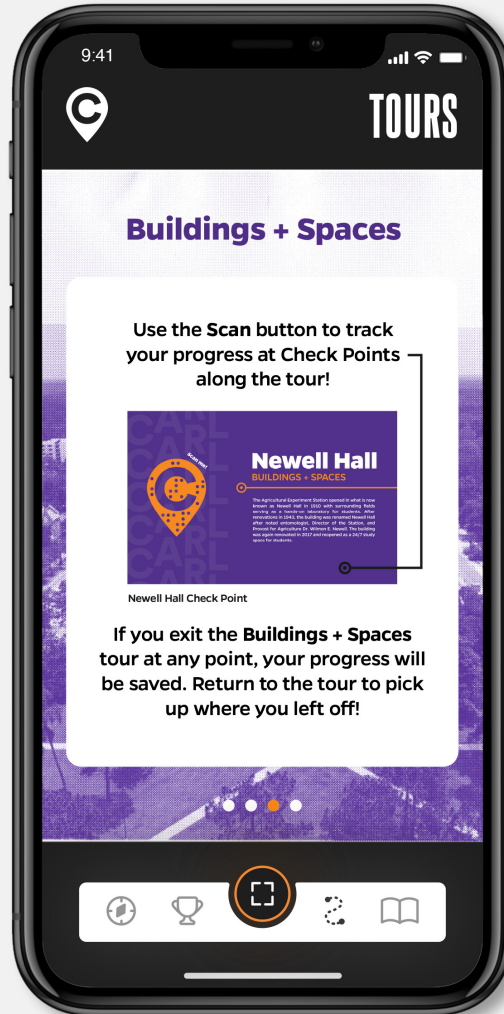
9:41

TOURS

Buildings + Spaces

Use the **Scan** button to track your progress at Check Points along the tour!

CARL CARL CARL CARL CARL

Scan me!

Newell Hall
BUILDINGS + SPACES

The Agricultural Experiment Station opened in what is now known as Newell Hall in 1910 with surrounding fields serving as a hands-on laboratory for students. After renovations in 1941, the building was renamed Newell Hall after noted entomologist, Director of the Station, and Provost for Agriculture Dr. Wilmon E. Newell. The building was again renovated in 2017 and reopened as a 24/7 study space for students.

Newell Hall Check Point

If you exit the **Buildings + Spaces** tour at any point, your progress will be saved. Return to the tour to pick up where you left off!